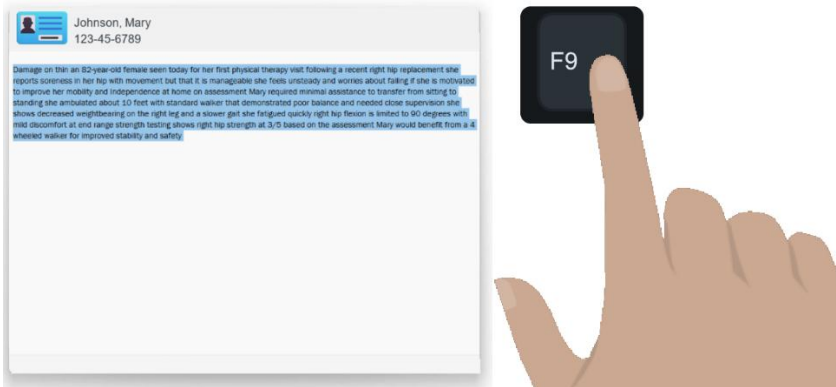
Johnson, Mary
123-45-6789

Damage on thin an 82-year-old female seen today for her first physical therapy visit following a recent right hip replacement she reports soreness in her hip with movement but that it is manageable she feels unsteady and worries about falling if she is motivated to improve her mobility and independence at home on assessment Mary required minimal assistance to transfer from sitting to standing she ambulated about 10 feet with standard walker that demonstrated poor balance and needed close supervision she shows decreased weightbearing on the right leg and a slower gait she fatigued quickly right hip flexion is limited to 90 degrees with mild discomfort at end range strength testing shows right hip strength at 3/5 based on the assessment Mary would benefit from a 4 wheeled walker for improved stability and safety

F9